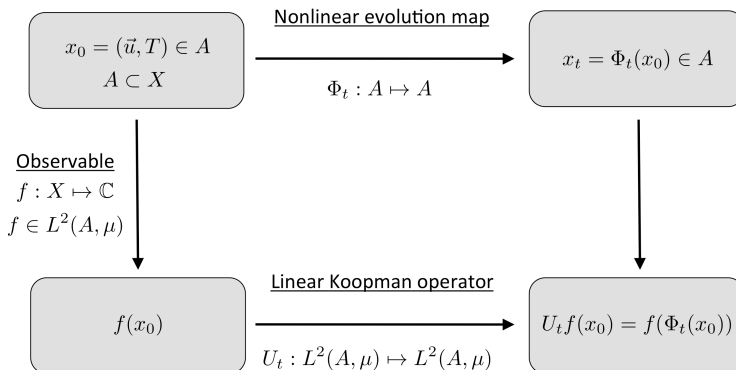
$x_0 = (\vec{u}, T) \in A$
$A \subset X$

Nonlinear evolution map

$\Phi_t : A \mapsto A$

$x_t = \Phi_t(x_0) \in A$

Observable
$f : X \mapsto \mathbb{C}$
$f \in L^2(A, \mu)$

$f(x_0)$

Linear Koopman operator

$U_t : L^2(A, \mu) \mapsto L^2(A, \mu)$

$U_t f(x_0) = f(\Phi_t(x_0))$